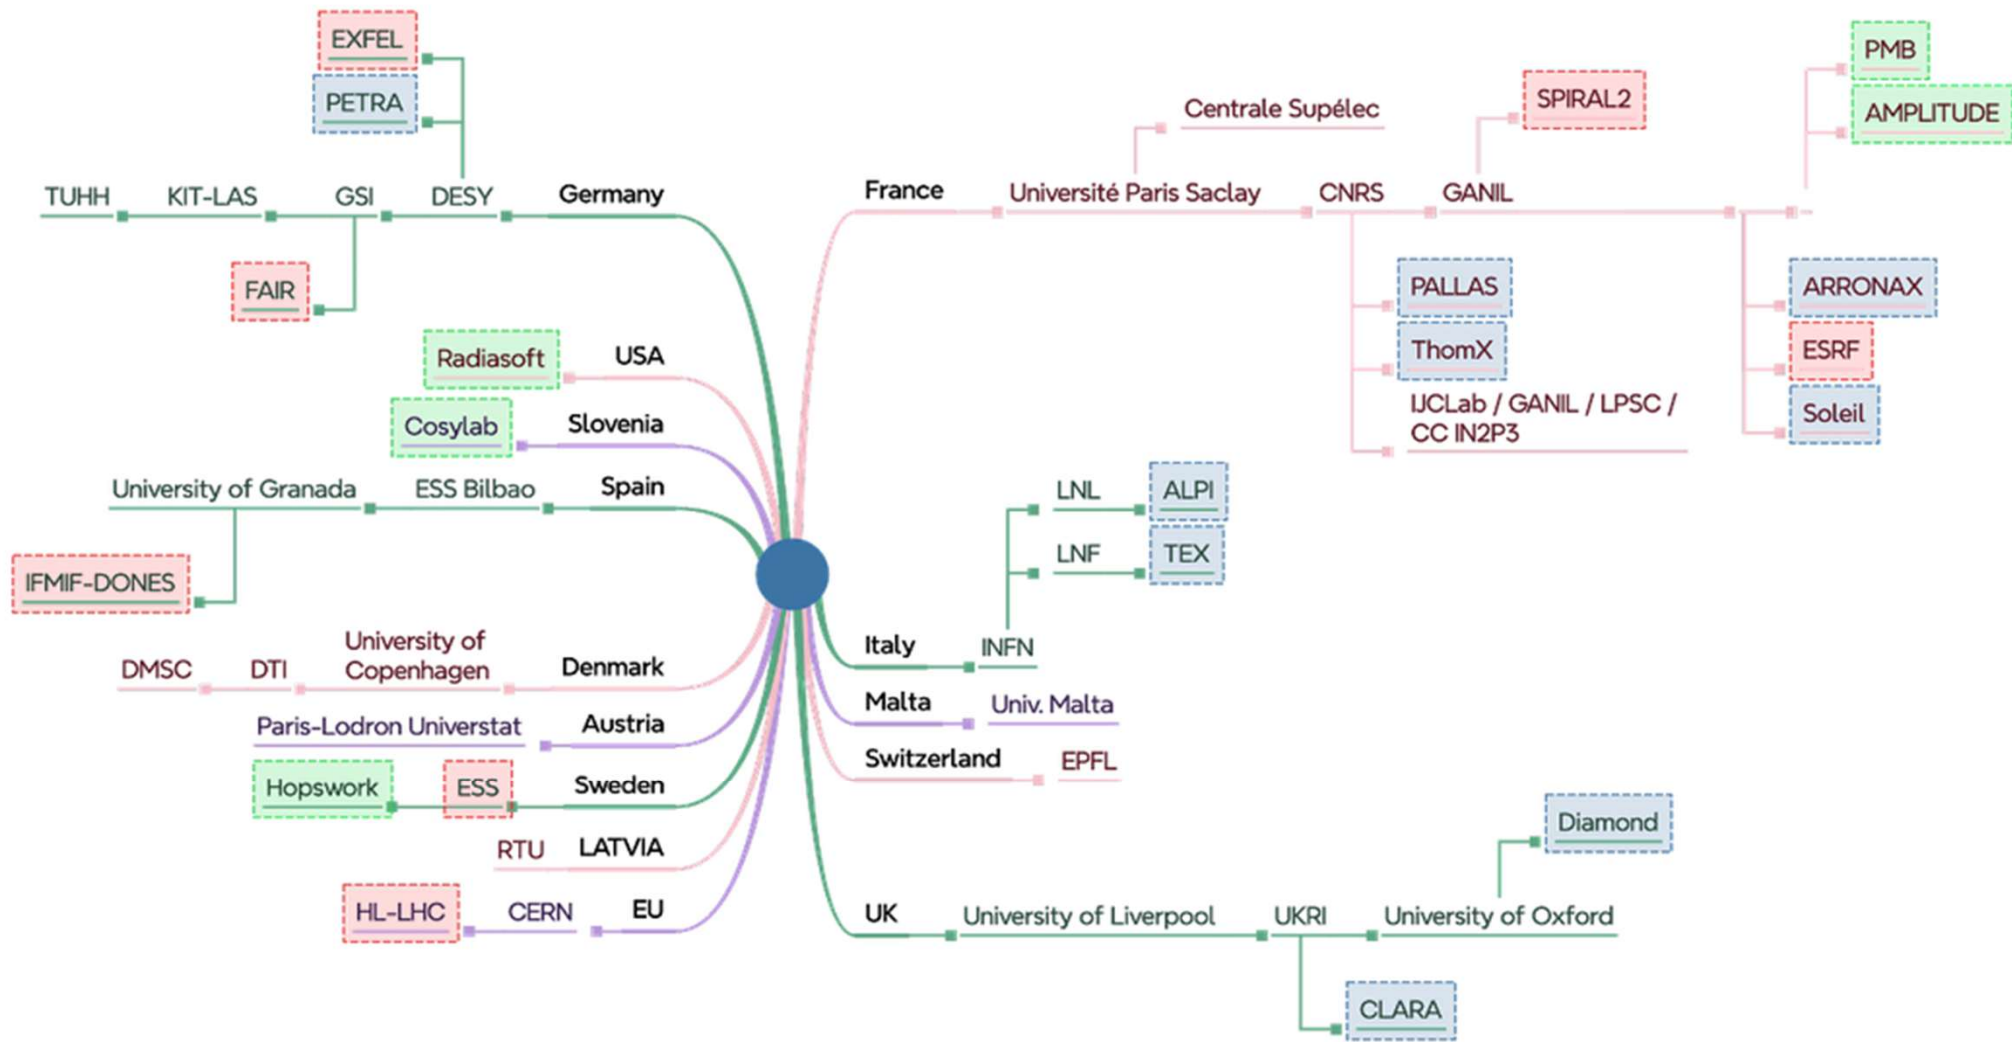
EXFEL
PETRA
TUHH KIT-LAS GSI DESY Germany
FAIR
Radiasoft USA
Cosylab Slovenia
University of Granada ESS Bilbao Spain
IFMIF-DONES
DMSC DTI University of Copenhagen Denmark
Paris-Lodron Universtat Austria
Hopswork ESS Sweden
RTU LATVIA
HL-LHC CERN EU

France Université Paris Saclay CNRS GANIL
Centrale Supélec
SPIRAL2
PMB
AMPLITUDE
PALLAS
ThomX
IJCLab / GANIL / LPSC / CC IN2P3
ARRONAX
ESRF
Soleil
LNL ALPI
LNF TEX
Italy INFN
Malta Univ. Malta
Switzerland EPFL
Diamond
UK University of Liverpool UKRI University of Oxford
CLARA